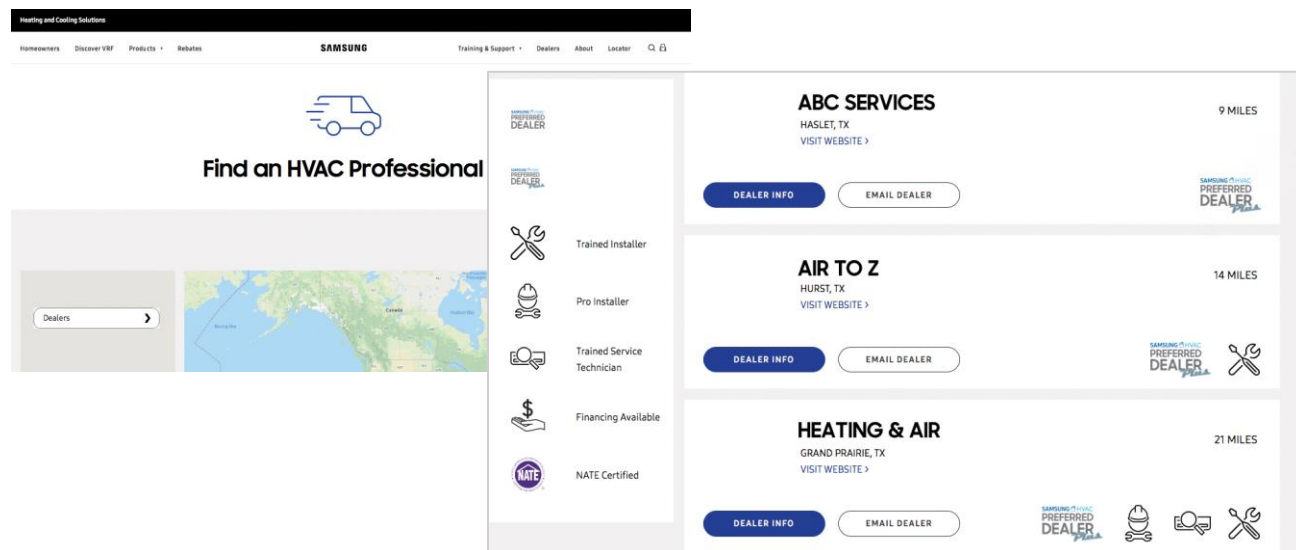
Heating and Cooling Solutions

Homeowners Discover VRF Products Rebates SAMSUNG Training & Support Dealers About Locator

Find an HVAC Professional

Dealers

Canada

SAMSUNG HVAC PREFERRED DEALER

SAMSUNG HVAC PREFERRED DEALER Plus

Trained Installer

Pro Installer

Trained Service Technician

Financing Available

NATE NATE Certified

ABC SERVICES
HASLET, TX
VISIT WEBSITE >
9 MILES
DEALER INFO EMAIL DEALER
SAMSUNG HVAC PREFERRED DEALER Plus

AIR TO Z
HURST, TX
VISIT WEBSITE >
14 MILES
DEALER INFO EMAIL DEALER
SAMSUNG HVAC PREFERRED DEALER Plus

HEATING & AIR
GRAND PRAIRIE, TX
VISIT WEBSITE >
21 MILES
DEALER INFO EMAIL DEALER
SAMSUNG HVAC PREFERRED DEALER Plus